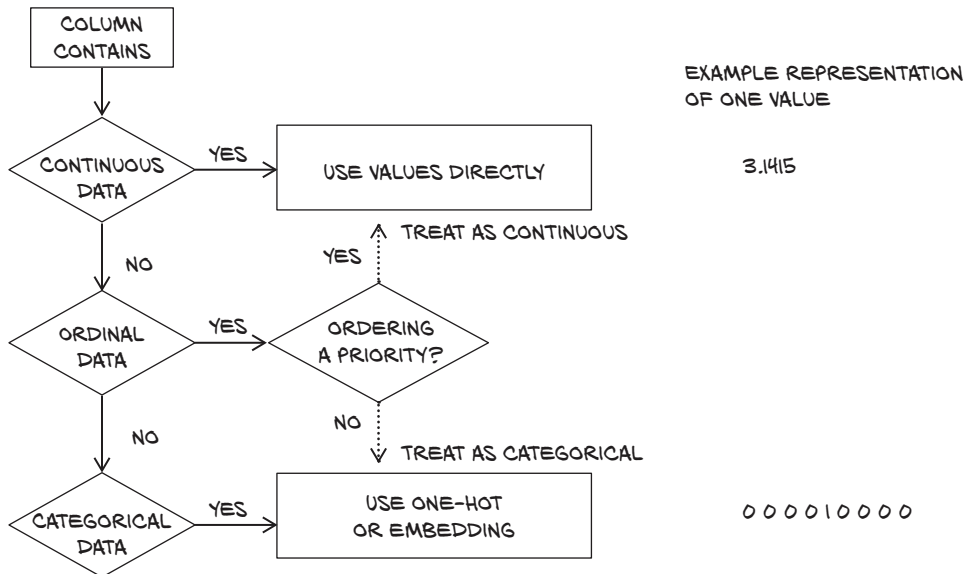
COLUMN CONTAINS

EXAMPLE REPRESENTATION OF ONE VALUE

CONTINUOUS DATA

YES

USE VALUES DIRECTLY

3.1415

TREAT AS CONTINUOUS

YES

NO

ORDINAL DATA

YES

ORDERING A PRIORITY?

NO

NO

TREAT AS CATEGORICAL

CATEGORICAL DATA

YES

USE ONE-HOT OR EMBEDDING

0 0 0 0 1 0 0 0 0